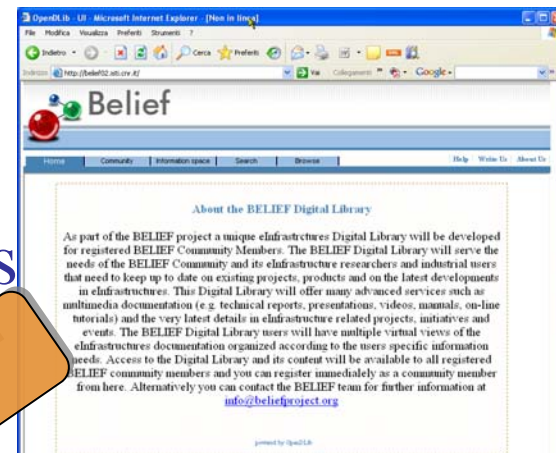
OpenDLib - UI - Microsoft Internet Explorer - [Non in linea]

File Modifica Visualizza Preferiti Strumenti ?

Indietro Cerca Preferiti

Indirizzo http://belief02.isti.cnr.it/ Vai Collegamenti Google

Belief

Home Community Information space Search Browse Help Write Us About Us

About the BELIEF Digital Library

As part of the BELIEF project a unique eInfrastructures Digital Library will be developed for registered BELIEF Community Members. The BELIEF Digital Library will serve the needs of the BELIEF Community and its eInfrastructure researchers and industrial users that need to keep up to date on existing projects, products and on the latest developments in eInfrastructures. This Digital Library will offer many advanced services such as multimedia documentation (e.g. technical reports, presentations, videos, manuals, on-line tutorials) and the very latest details in eInfrastructure related projects, initiatives and events. The BELIEF Digital Library users will have multiple virtual views of the eInfrastructures documentation organized according to the users specific information needs. Access to the Digital Library and its content will be available to all registered BELIEF community members and you can register immediately as a community member from here. Alternatively you can contact the BELIEF team for further information at info@beliefproject.org

powered by OpenDLib